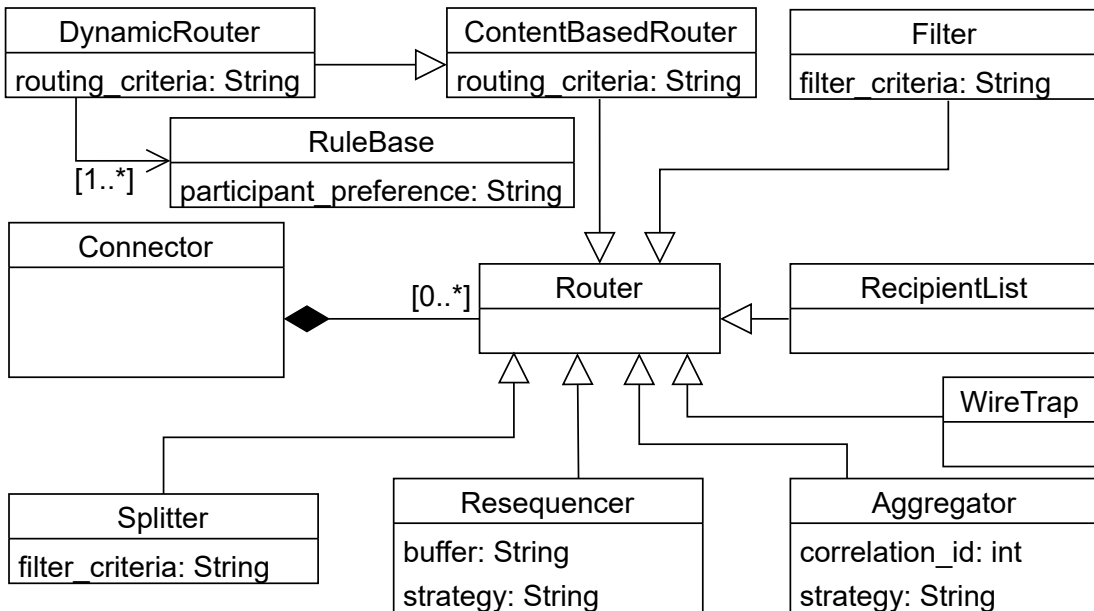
DynamicRouter
routing_criteria: String

ContentBasedRouter
routing_criteria: String

Filter
filter_criteria: String

RuleBase
participant_preference: String

[1..*]

Connector

[0..*]

Router

RecipientList

WireTrap

Splitter
filter_criteria: String

Resequencer
buffer: String
strategy: String

Aggregator
correlation_id: int
strategy: String